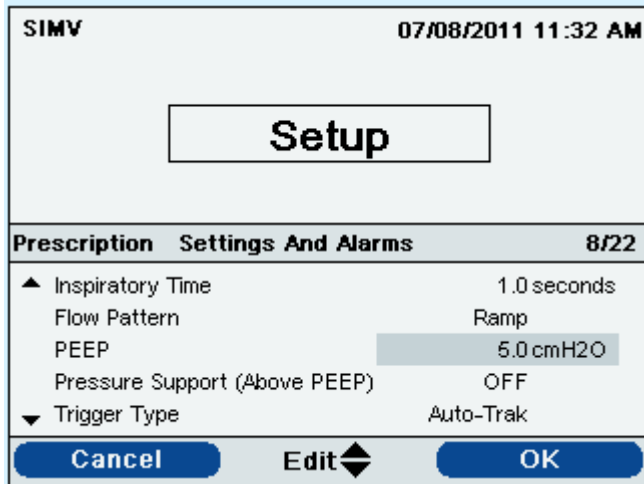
SIMV 07/08/2011 11:32 AM

Setup

Prescription Settings And Alarms 8/22

Inspiratory Time 1.0 seconds
Flow Pattern Ramp
PEEP 5.0 cmH2O
Pressure Support (Above PEEP) OFF
Trigger Type Auto-Trak

Cancel Edit OK